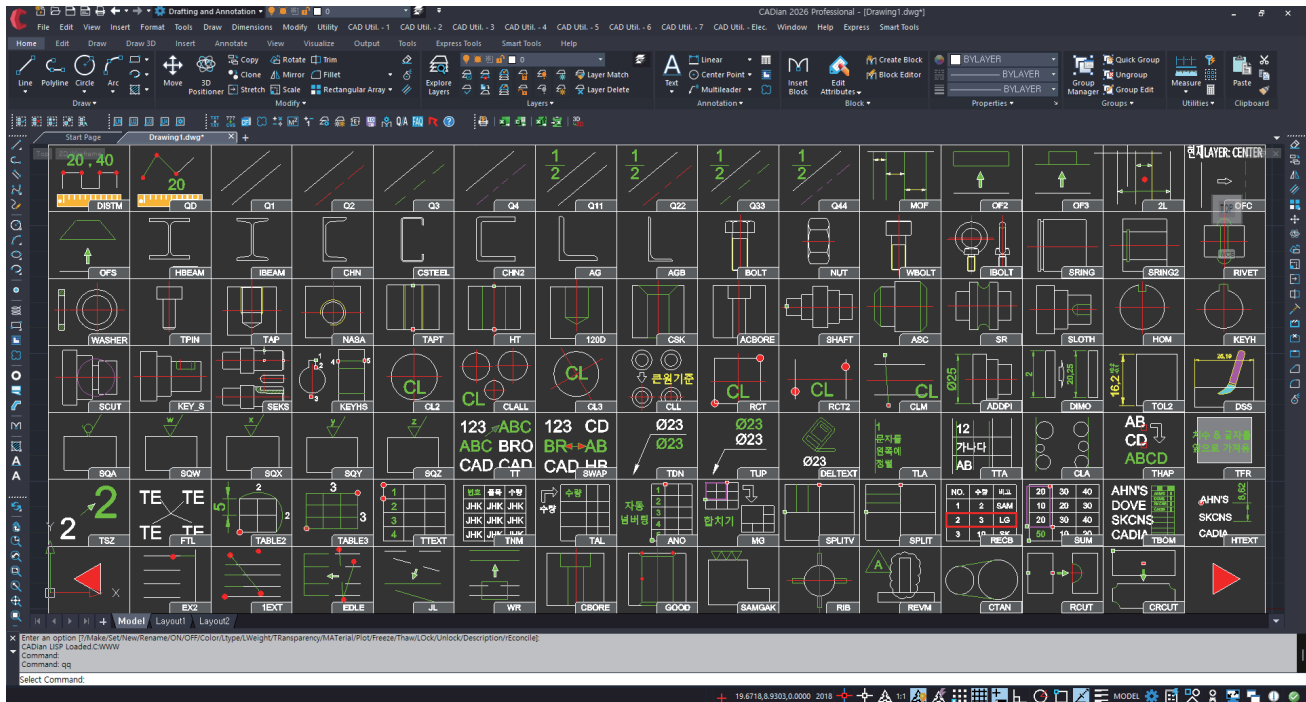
Drafting and Annotation
CADian 2026 Professional - [Drawing1.dwg*]
File Edit View Insert Format Tools Draw Dimensions Modify Utility CAD Util. - 1 CAD Util. - 2 CAD Util. - 3 CAD Util. - 4 CAD Util. - 5 CAD Util. - 6 CAD Util. - 7 CAD Util. - Elec. Window Help Express Smart Tools
Home Edit Draw Draw 3D Insert Annotate View Visualize Output Tools Express Tools Smart Tools Help
Line Polyline Circle Arc
Draw
Move 3D Positioner
Copy Rotate Trim
Clone Mirror Fillet
Stretch Scale Rectangular Array
Modify
Explore Layers
0
Layer Match
Layer Delete
Layers
Text
Linear
Center Point
Multileader
Annotation
Insert Block
Edit Attributes
Create Block
Block Editor
Block
BYLAYER
BYLAYER
BYLAYER
Properties
Group Manager
Quick Group
Ungroup
Group Edit
Groups
Measure
Utilities
Paste
Clipboard
Start Page
Drawing1.dwg*
20 , 40
DISTM
20
QD
Q1
Q2
Q3
Q4
1
2
Q11
1
2
Q22
1
2
Q33
1
2
Q44
MOF
OF2
OF3
2L
현재LAYER: CENTER
OFC
OFS
HBEAM
IBEAM
CHN
CSTEEL
CHN2
AG
AGB
BOLT
NUT
WBOLT
IBOLT
SRING
SRING2
RIVET
WASHER
TPIN
TAP
NASA
TAPT
HT
120D
CSK
ACBORE
SHAFT
ASC
SR
SLOTH
HOM
KEYH
SCUT
KEY_S
SEKS
KEYHS
CL
CL2
CL
CLALL
CL
CL3
큰원기준
CLL
CL
RCT
CL
RCT2
CL
CLM
Ø25
ADDPI
20
20.25
DIMO
16.2
TOL2
DSS
SQA
SQW
SQX
SQY
SQZ
123 ABC
ABC BRO
CAD CAD
TT
123 CD
BR AB
CAD HB
SWAP
Ø23
Ø23
TDN
Ø23
Ø23
TUP
Ø23
DELTEXT
문자를
원족에
정렬
TLA
12
가나다
AB
TTA
CLA
AB
CD
ABCD
THAP
TFR
2
2
TSZ
TE TE
TE TE
FTL
2
5
2
TABLE2
3
TABLE3
1
2
3
4
TTEXT
JHK JHK JHK
JHK JHK JHK
JHK JHK JHK
TNM
수량
수량
TAL
자동
넘버링
ANO
합치기
MG
SPLITV
SPLIT
NO.
1 2 SAM
2 3 LG
3 10
RECB
20 30 40
10 20 30
20 30 40
50
SUM
AHN'S
DOVE
SKCNS
CADIA
TBOM
AHN'S
SKCNS
CADIA
8.62
HTEXT
EX2
1EXT
EDLE
JL
WR
CBORE
GOOD
SAMGAK
RIB
A
REVM
CTAN
RCUT
CRCUT
Model Layout1 Layout2
Enter an option [?/Make/Set/New/Rename/ON/OFF/Color/Ltype/LWeight/TRansparency/MATerial/Plot/Freeze/Thaw/LOck/Unlock/Description/rEconcile]:
CADian LISP Loaded.C:WWW
Command:
Command: qq
Select Command:
19.6718,8.9303,0.0000 2018 1:1 MODEL